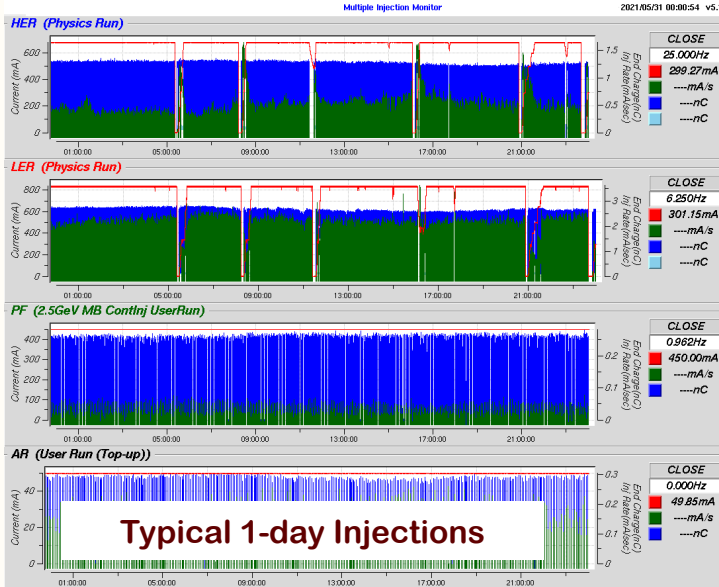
Multiple Injection Monitor

2021/05/31 00:00:54 v5.

HER (Physics Run)

Current (mA)

600
400
200
0

End Charge(nC)
Inj Rate(mA/sec)

1.5
1
0.5
0

01:00:00 05:00:00 09:00:00 13:00:00 17:00:00 21:00:00

CLOSE
25.000Hz
299.27mA
----mA/s
----nC
----nC

LER (Physics Run)

Current (mA)

800
600
400
200
0

End Charge(nC)
Inj Rate(mA/sec)

3
2
1
0

01:00:00 05:00:00 09:00:00 13:00:00 17:00:00 21:00:00

CLOSE
6.250Hz
301.15mA
----mA/s
----nC
----nC

PF (2.5GeV MB ContInj UserRun)

Current (mA)

400
300
200
100
0

End Charge(nC)
Inj Rate(mA/sec)

0.2
0.1
0

01:00:00 05:00:00 09:00:00 13:00:00 17:00:00 21:00:00

CLOSE
0.962Hz
450.00mA
----mA/s
----nC

AR (User Run (Top-up))

Current (mA)

40
20
0

End Charge(nC)
Inj Rate(mA/sec)

0.3
0.2
0.1
0

01:00:00 05:00:00 09:00:00 13:00:00 17:00:00 21:00:00

CLOSE
0.000Hz
49.85mA
----mA/s
----nC

Typical 1-day Injections